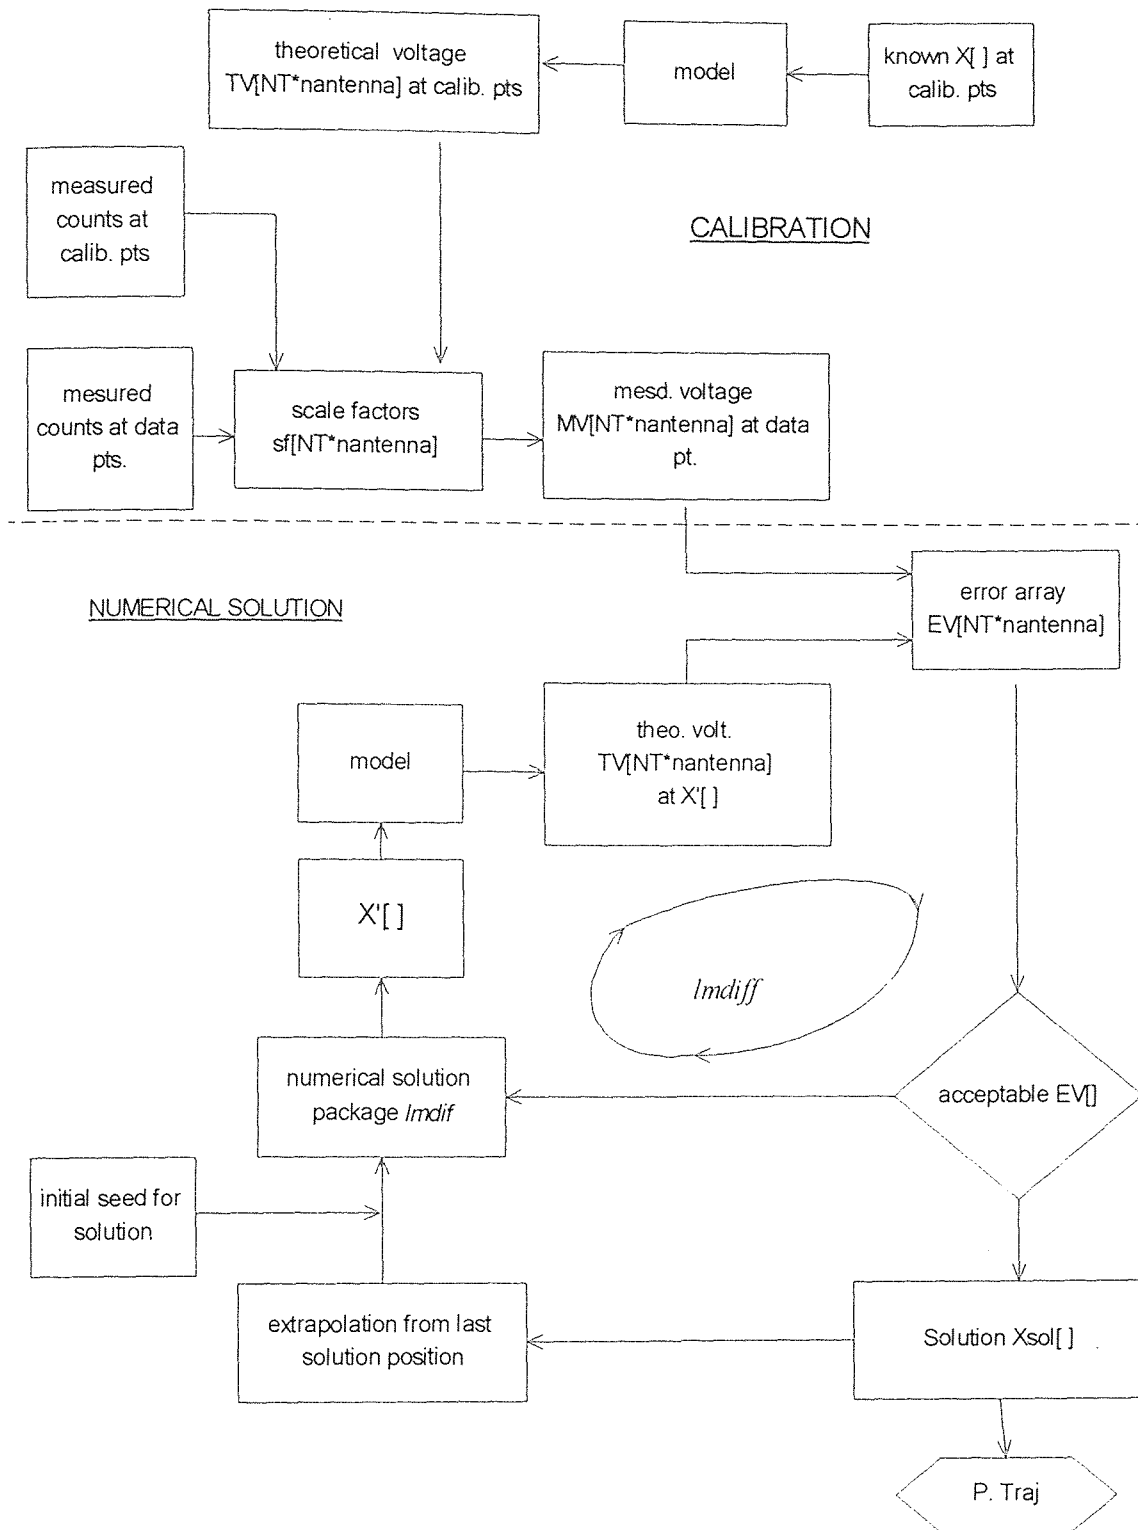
theoretical voltage TV[NT*nantenna] at calib. pts

model

known X[ ] at calib. pts

measured counts at calib. pts

CALIBRATION

mesured counts at data pts.

scale factors sf[NT*nantenna]

mesd. voltage MV[NT*nantenna] at data pt.

NUMERICAL SOLUTION

error array EV[NT*nantenna]

model

theo. volt. TV[NT*nantenna] at X'[ ]

X'[ ]

lmdiff

numerical solution package lmdif

acceptable EV[]

initial seed for solution

extrapolation from last solution position

Solution Xsol[ ]

P. Traj